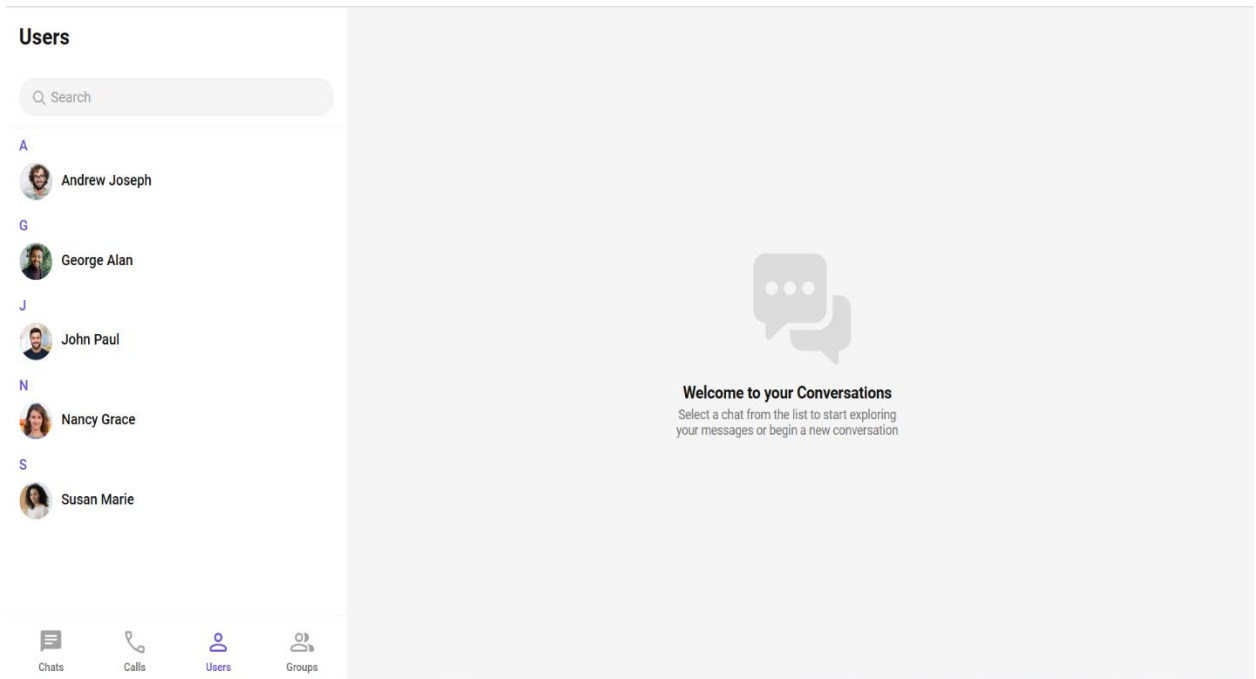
Users

Search

A

Andrew Joseph

G

George Alan

J

John Paul

N

Nancy Grace

S

Susan Marie

Welcome to your Conversations

Select a chat from the list to start exploring your messages or begin a new conversation

Chats Calls Users Groups